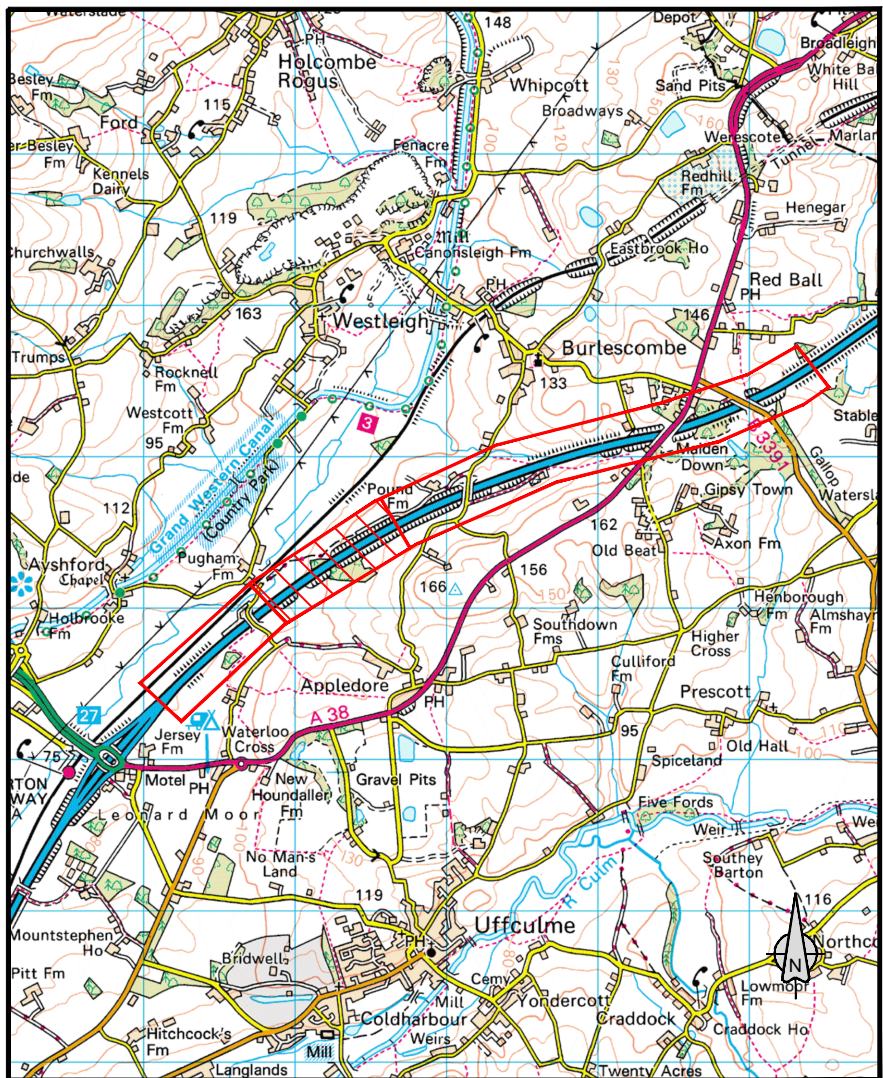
Waterslade
PH
148
Depot
Broadleigh
Besley Fm
Holcombe Rogus
Whipcott
Sand Pits
White Ball Hill
Ford
115
Broadways
Besley Fm
Kennels Dairy
Fenacre Fm
Werescote
Marlan
Tunnel
Redhill Fm
119
Henegar
Churchwalls
Mill
Canonsleigh Fm
Eastbrook Ho
Red Ball
PH
PH
163
146
Westleigh
Trumps
Burlescombe
Rocknell Fm
133
Stable
Westcott Fm
3
95
Maiden Down
B 3391
Gallop
Grand Western Canal (Country Park)
Pound Fm
Gipsy Town
Waterslade
112
162
Old Beat
Axon Fm
Ayshford
Chapel
Pugham Fm
166
156
150
Henborough Fm
Almshayne Fm
Holbrooke Fm
Southdown Fms
Higher Cross
Culliford Fm
Appledore
Prescott
PH
27
A 38
Jersey Fm
Waterloo Cross
95
Old Hall
75
Motel PH
Spiceland
RTON WAY A
New Houndaller Fm
Gravel Pits
Leonard Moor
Five Fords
Weir
No Man's Land
Southey Barton
R Culm
119
116
Uffculme
Mountstephen Ho
Northc
PH
N
Bridwell
Pitt Fm
Cemy
Mill
Yondercott
Lowmoor Fm
Coldharbour
Craddock
Hitchcock's Fm
Craddock Ho
Weirs
Mill
Langlands
Twenty Acres